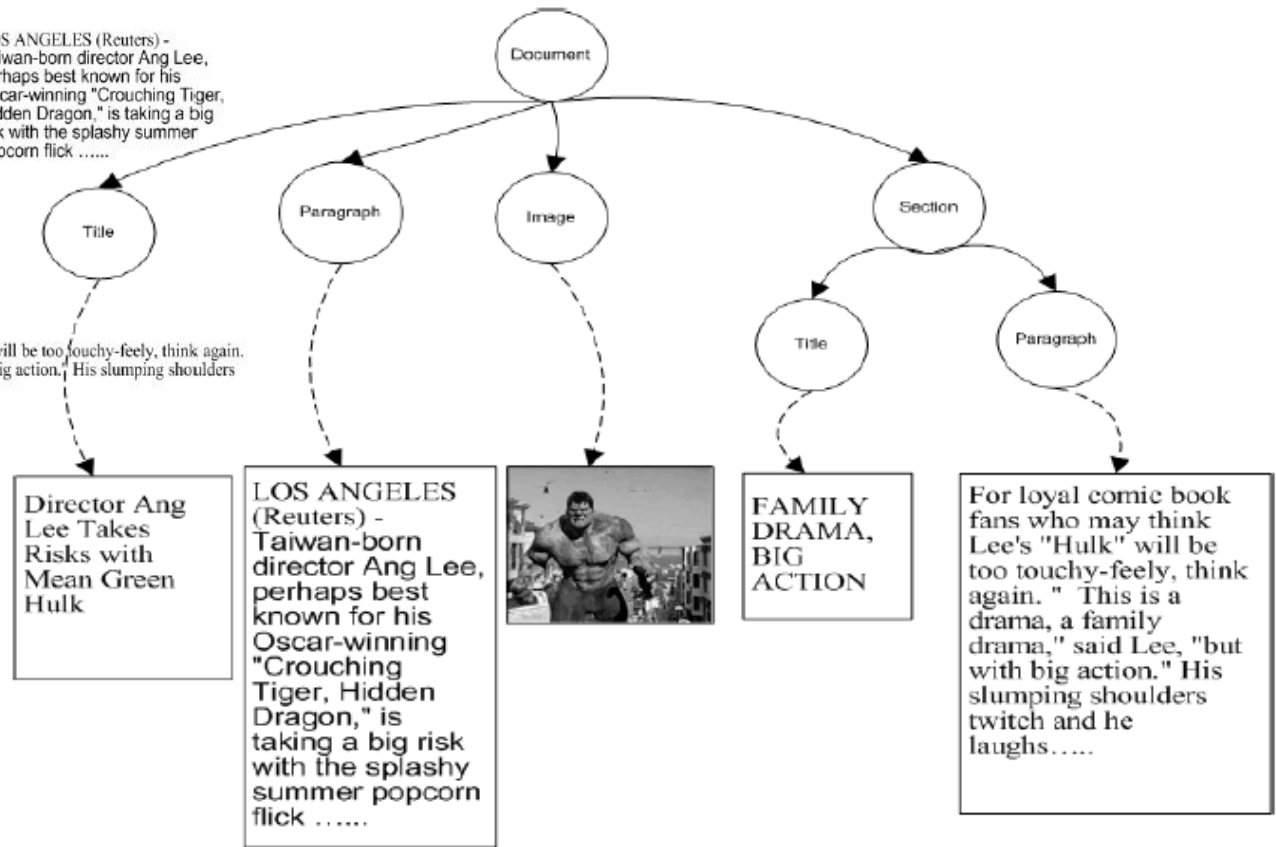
OS ANGELES (Reuters) - aiwan-born director Ang Lee, erhaps best known for his scar-winning "Crouching Tiger, idden Dragon," is taking a big k with the splashy summer opcorn flick ......

Document

Title

Paragraph

Image

Section

Title

Paragraph

vill be too touchy-feely, think again. ig action." His slumping shoulders

Director Ang Lee Takes Risks with Mean Green Hulk

LOS ANGELES (Reuters) - Taiwan-born director Ang Lee, perhaps best known for his Oscar-winning "Crouching Tiger, Hidden Dragon," is taking a big risk with the splashy summer popcorn flick ......

FAMILY DRAMA, BIG ACTION

For loyal comic book fans who may think Lee's "Hulk" will be too touchy-feely, think again. " This is a drama, a family drama," said Lee, "but with big action." His slumping shoulders twitch and he laughs.....